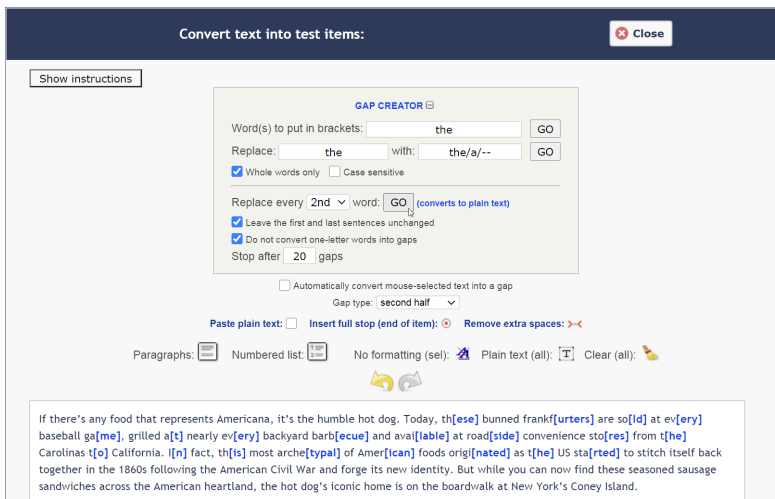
Convert text into test items:

Close

Show instructions

GAP CREATOR

Word(s) to put in brackets: the GO

Replace: the with: the/a/-- GO

Whole words only Case sensitive

Replace every 2nd word: GO (converts to plain text)

Leave the first and last sentences unchanged

Do not convert one-letter words into gaps

Stop after 20 gaps

Automatically convert mouse-selected text into a gap

Gap type: second half

Paste plain text: Insert full stop (end of item): Remove extra spaces:

Paragraphs: Numbered list: No formatting (sel): Plain text (all): Clear (all):

If there's any food that represents Americana, it's the humble hot dog. Today, th[ese] bunned frankf[urters] are so[ld] at ev[ery] baseball ga[me], grilled a[t] nearly ev[ery] backyard barb[ecue] and avai[lable] at road[side] convenience sto[res] from t[he] Carolinas t[o] California. I[n] fact, th[is] most arche[typal] of Amer[ican] foods origi[nated] as t[he] US sta[rted] to stitch itself back together in the 1860s following the American Civil War and forge its new identity. But while you can now find these seasoned sausage sandwiches across the American heartland, the hot dog's iconic home is on the boardwalk at New York's Coney Island.